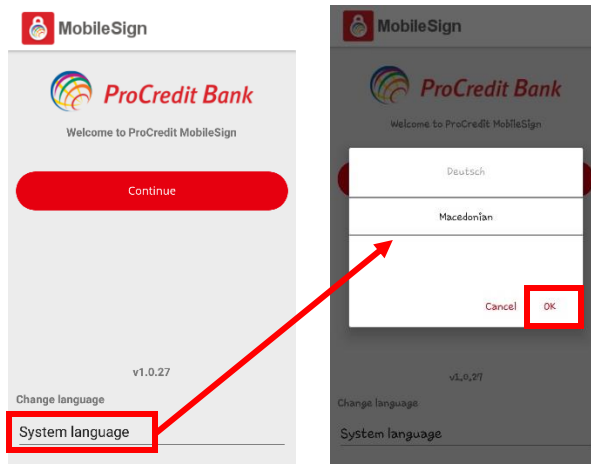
MobileSign

ProCredit Bank

Welcome to ProCredit MobileSign

Continue

v1.0.27

Change language

System language

MobileSign

ProCredit Bank

Welcome to ProCredit MobileSign

Deutsch

Macedonian

Cancel

OK

v1.0.27

Change language

System language